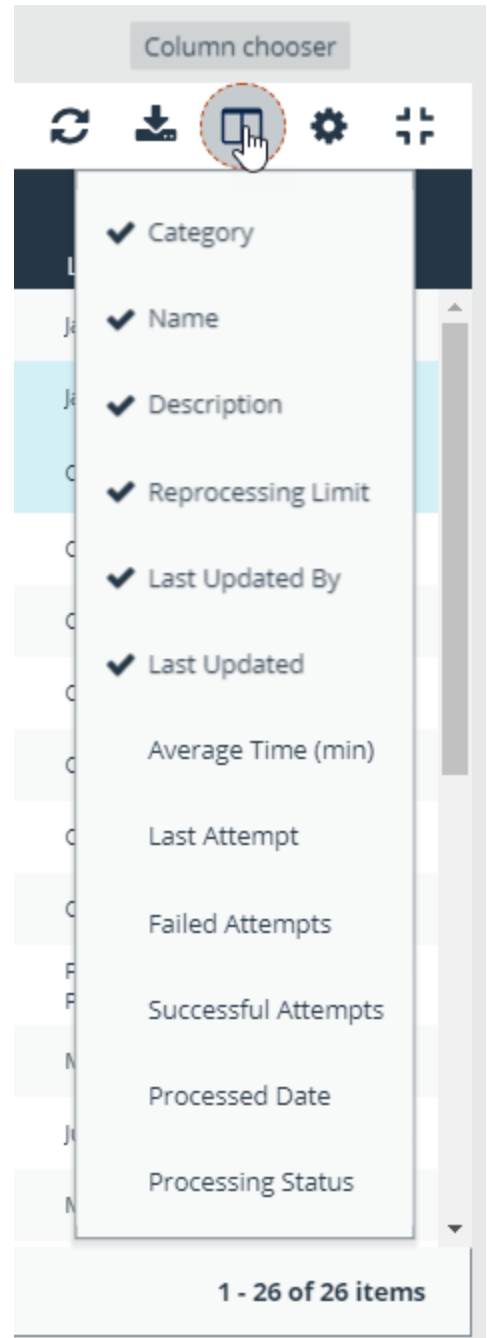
Column chooser

Category

Name

Description

Reprocessing Limit

Last Updated By

Last Updated

Average Time (min)

Last Attempt

Failed Attempts

Successful Attempts

Processed Date

Processing Status

1 - 26 of 26 items